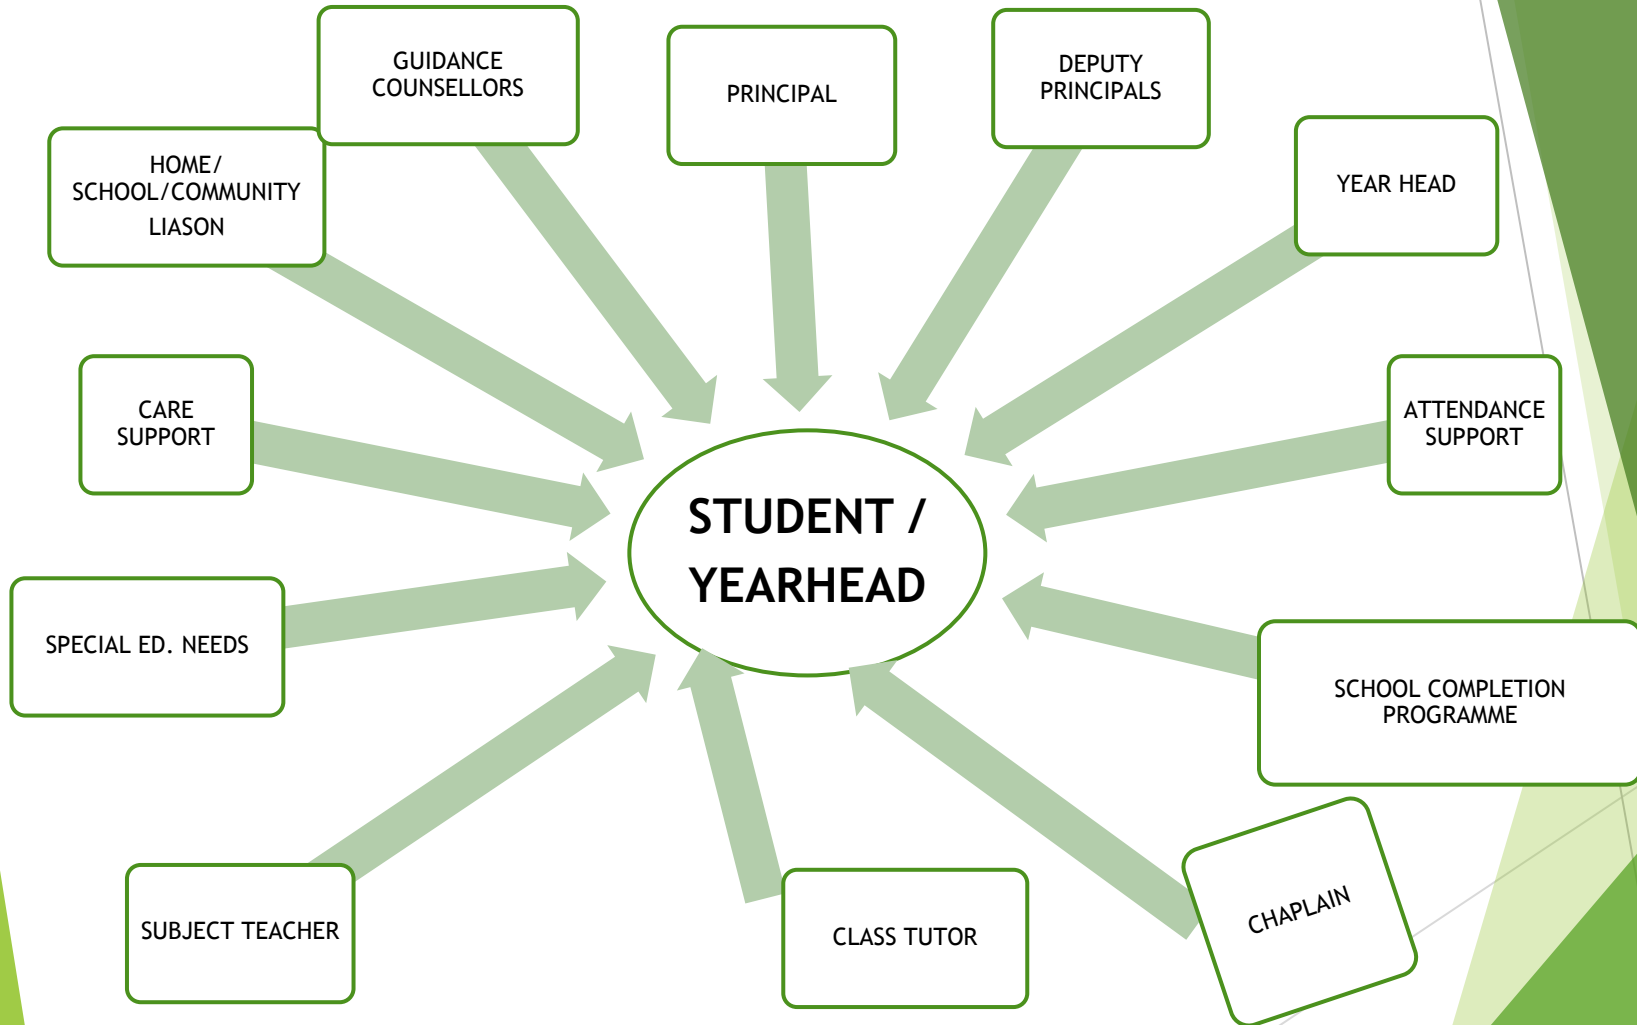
GUIDANCE COUNSELLORS

PRINCIPAL

DEPUTY PRINCIPALS

HOME/ SCHOOL/COMMUNITY LIASON

YEAR HEAD

CARE SUPPORT

ATTENDANCE SUPPORT

STUDENT / YEARHEAD

SPECIAL ED. NEEDS

SCHOOL COMPLETION PROGRAMME

SUBJECT TEACHER

CLASS TUTOR

CHAPLAIN